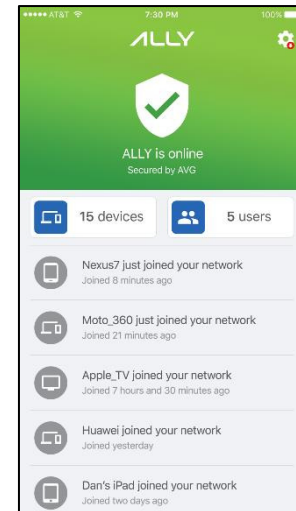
••••• AT&T 7:30 PM 100%

ALLY

ALLY is online
Secured by AVG

15 devices

5 users

Nexus7 just joined your network
Joined 8 minutes ago

Moto_360 just joined your network
Joined 21 minutes ago

Apple_TV joined your network
Joined 7 hours and 30 minutes ago

Huawei joined your network
Joined yesterday

Dan's iPad joined your network
Joined two days ago